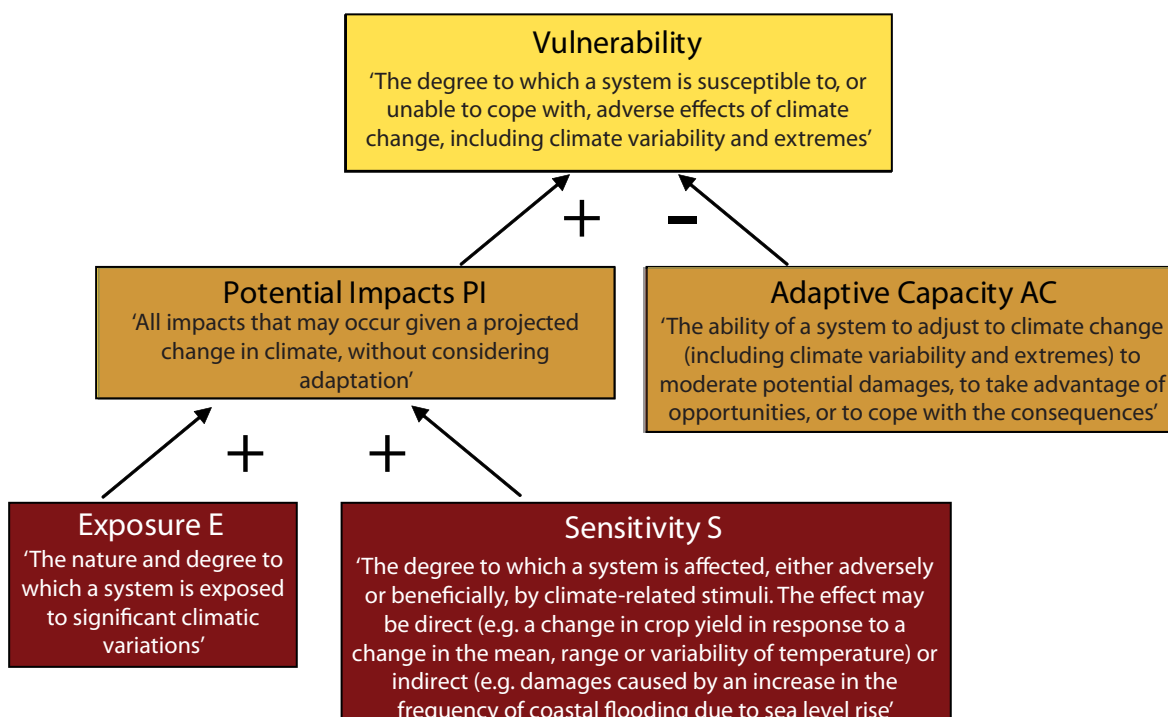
Vulnerability
'The degree to which a system is susceptible to, or unable to cope with, adverse effects of climate change, including climate variability and extremes'

+

-

Potential Impacts PI
'All impacts that may occur given a projected change in climate, without considering adaptation'

Adaptive Capacity AC
'The ability of a system to adjust to climate change (including climate variability and extremes) to moderate potential damages, to take advantage of opportunities, or to cope with the consequences'

+

+

Exposure E
'The nature and degree to which a system is exposed to significant climatic variations'

Sensitivity S
'The degree to which a system is affected, either adversely or beneficially, by climate-related stimuli. The effect may be direct (e.g. a change in crop yield in response to a change in the mean, range or variability of temperature) or indirect (e.g. damages caused by an increase in the frequency of coastal flooding due to sea level rise'